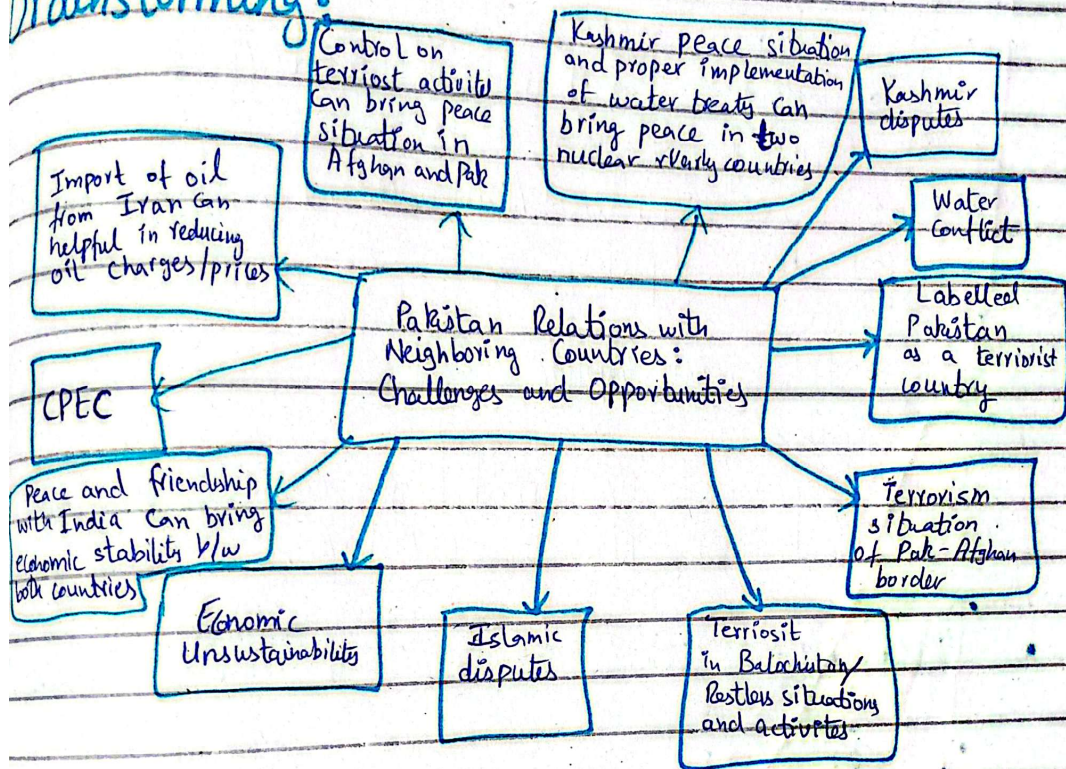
Brainstorming:

Control on terriost activity can bring peace situation in Afghan and Pak

Kashmir peace situation and proper implementation of water treaty can bring peace in two nuclear rivarly countries

Kashmir disputes

Import of oil from Iran can helpful in reducing oil charges/prices

Water conflict

Pakistan Relations with Neighboring Countries: Challenges and Opportunities

Labelled Pakistan as a terrorist country

CPEC

Peace and friendship with India can bring economic stability b/w both countries

Terrorism situation of Pak-Afghan border

Economic Unsustainability

Islamic disputes

Terriosit in Balochistan/ Restless situations and activites